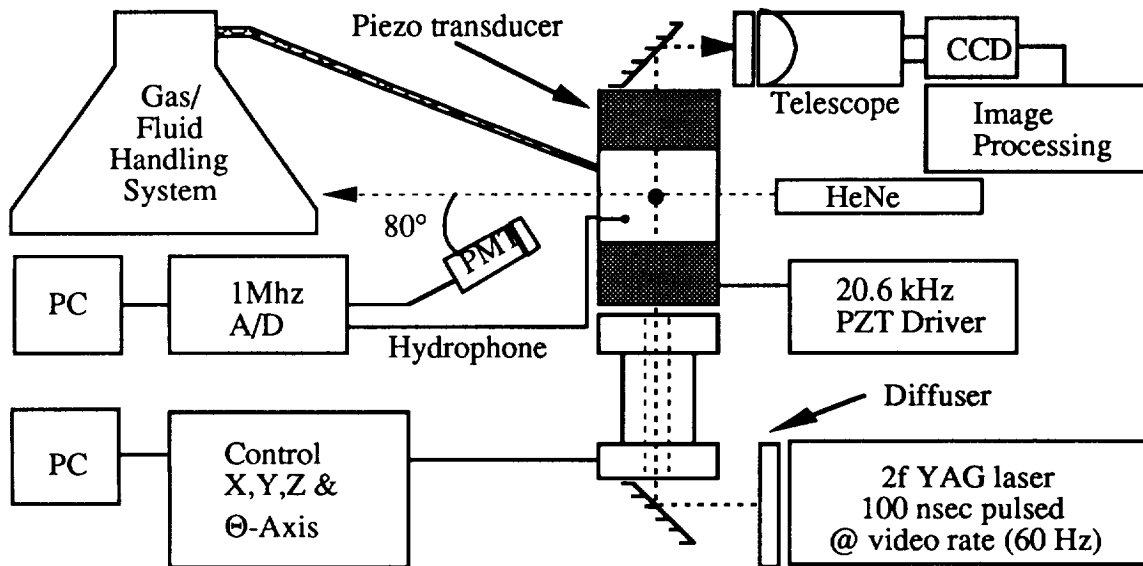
Piezo transducer

Gas/
Fluid
Handling
System

Telescope

CCD

Image
Processing

HeNe

80°

PMT

PC

1Mhz
A/D

Hydrophone

20.6 kHz
PZT Driver

Diffuser

PC

Control
X,Y,Z &
Θ-Axis

2f YAG laser
100 nsec pulsed
@ video rate (60 Hz)